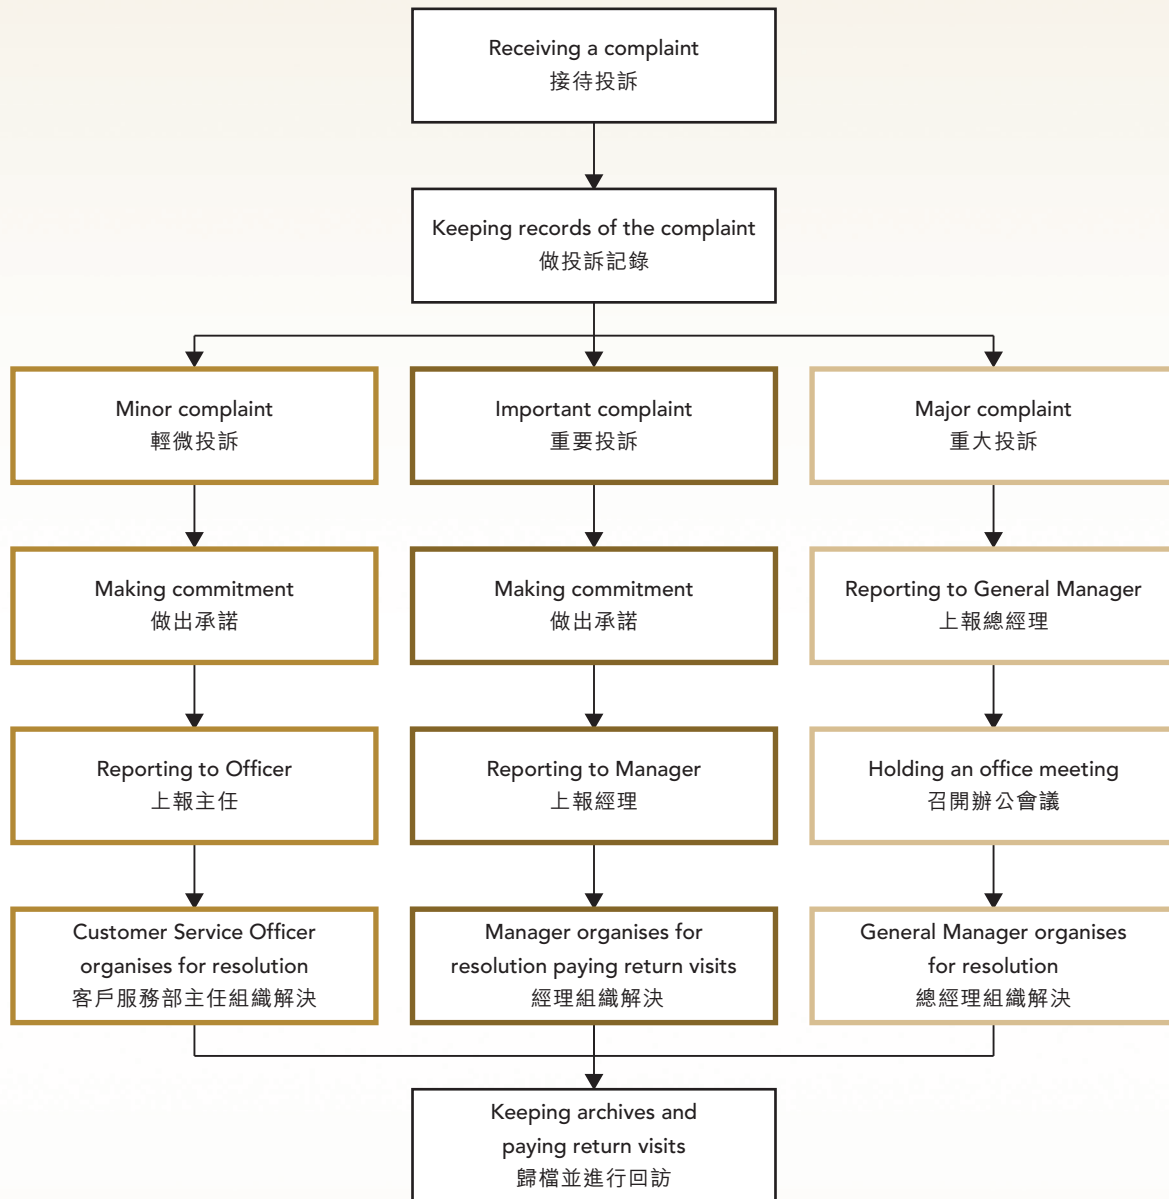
Receiving a complaint
接待投訴

Keeping records of the complaint
做投訴記錄

Minor complaint
輕微投訴

Making commitment
做出承諾

Reporting to Officer
上報主任

Customer Service Officer organises for resolution
客戶服務部主任組織解決

Important complaint
重要投訴

Making commitment
做出承諾

Reporting to Manager
上報經理

Manager organises for resolution paying return visits
經理組織解決

Major complaint
重大投訴

Reporting to General Manager
上報總經理

Holding an office meeting
召開辦公會議

General Manager organises for resolution
總經理組織解決

Keeping archives and paying return visits
歸檔並進行回訪